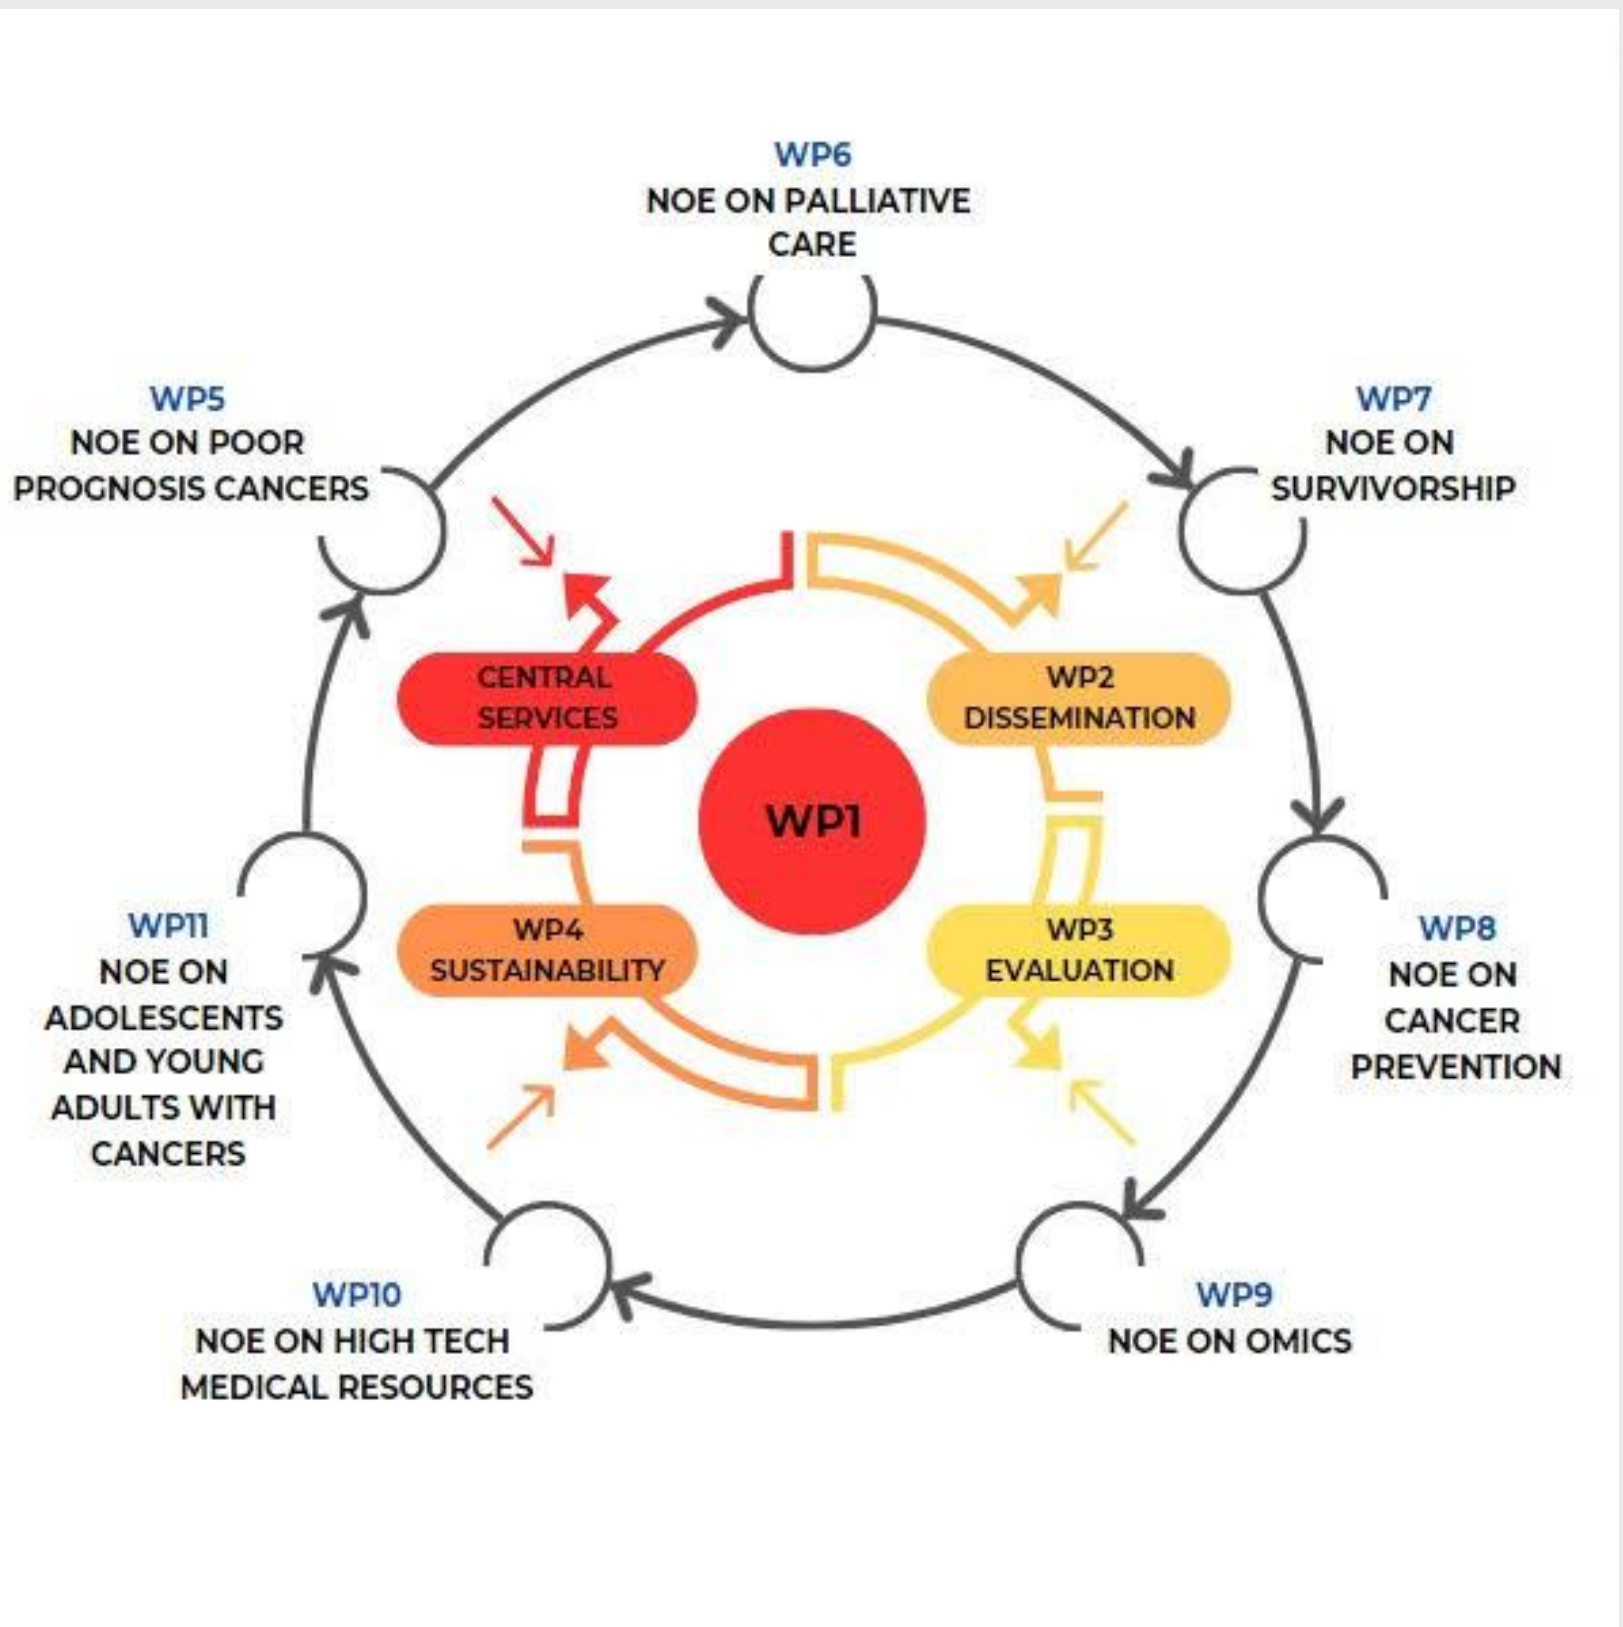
WP6
NOE ON PALLIATIVE CARE

WP5
NOE ON POOR PROGNOSIS CANCERS

WP7
NOE ON SURVIVORSHIP

CENTRAL SERVICES

WP2
DISSEMINATION

WP1

WP4
SUSTAINABILITY

WP3
EVALUATION

WP11
NOE ON ADOLESCENTS AND YOUNG ADULTS WITH CANCERS

WP8
NOE ON CANCER PREVENTION

WP10
NOE ON HIGH TECH MEDICAL RESOURCES

WP9
NOE ON OMICS